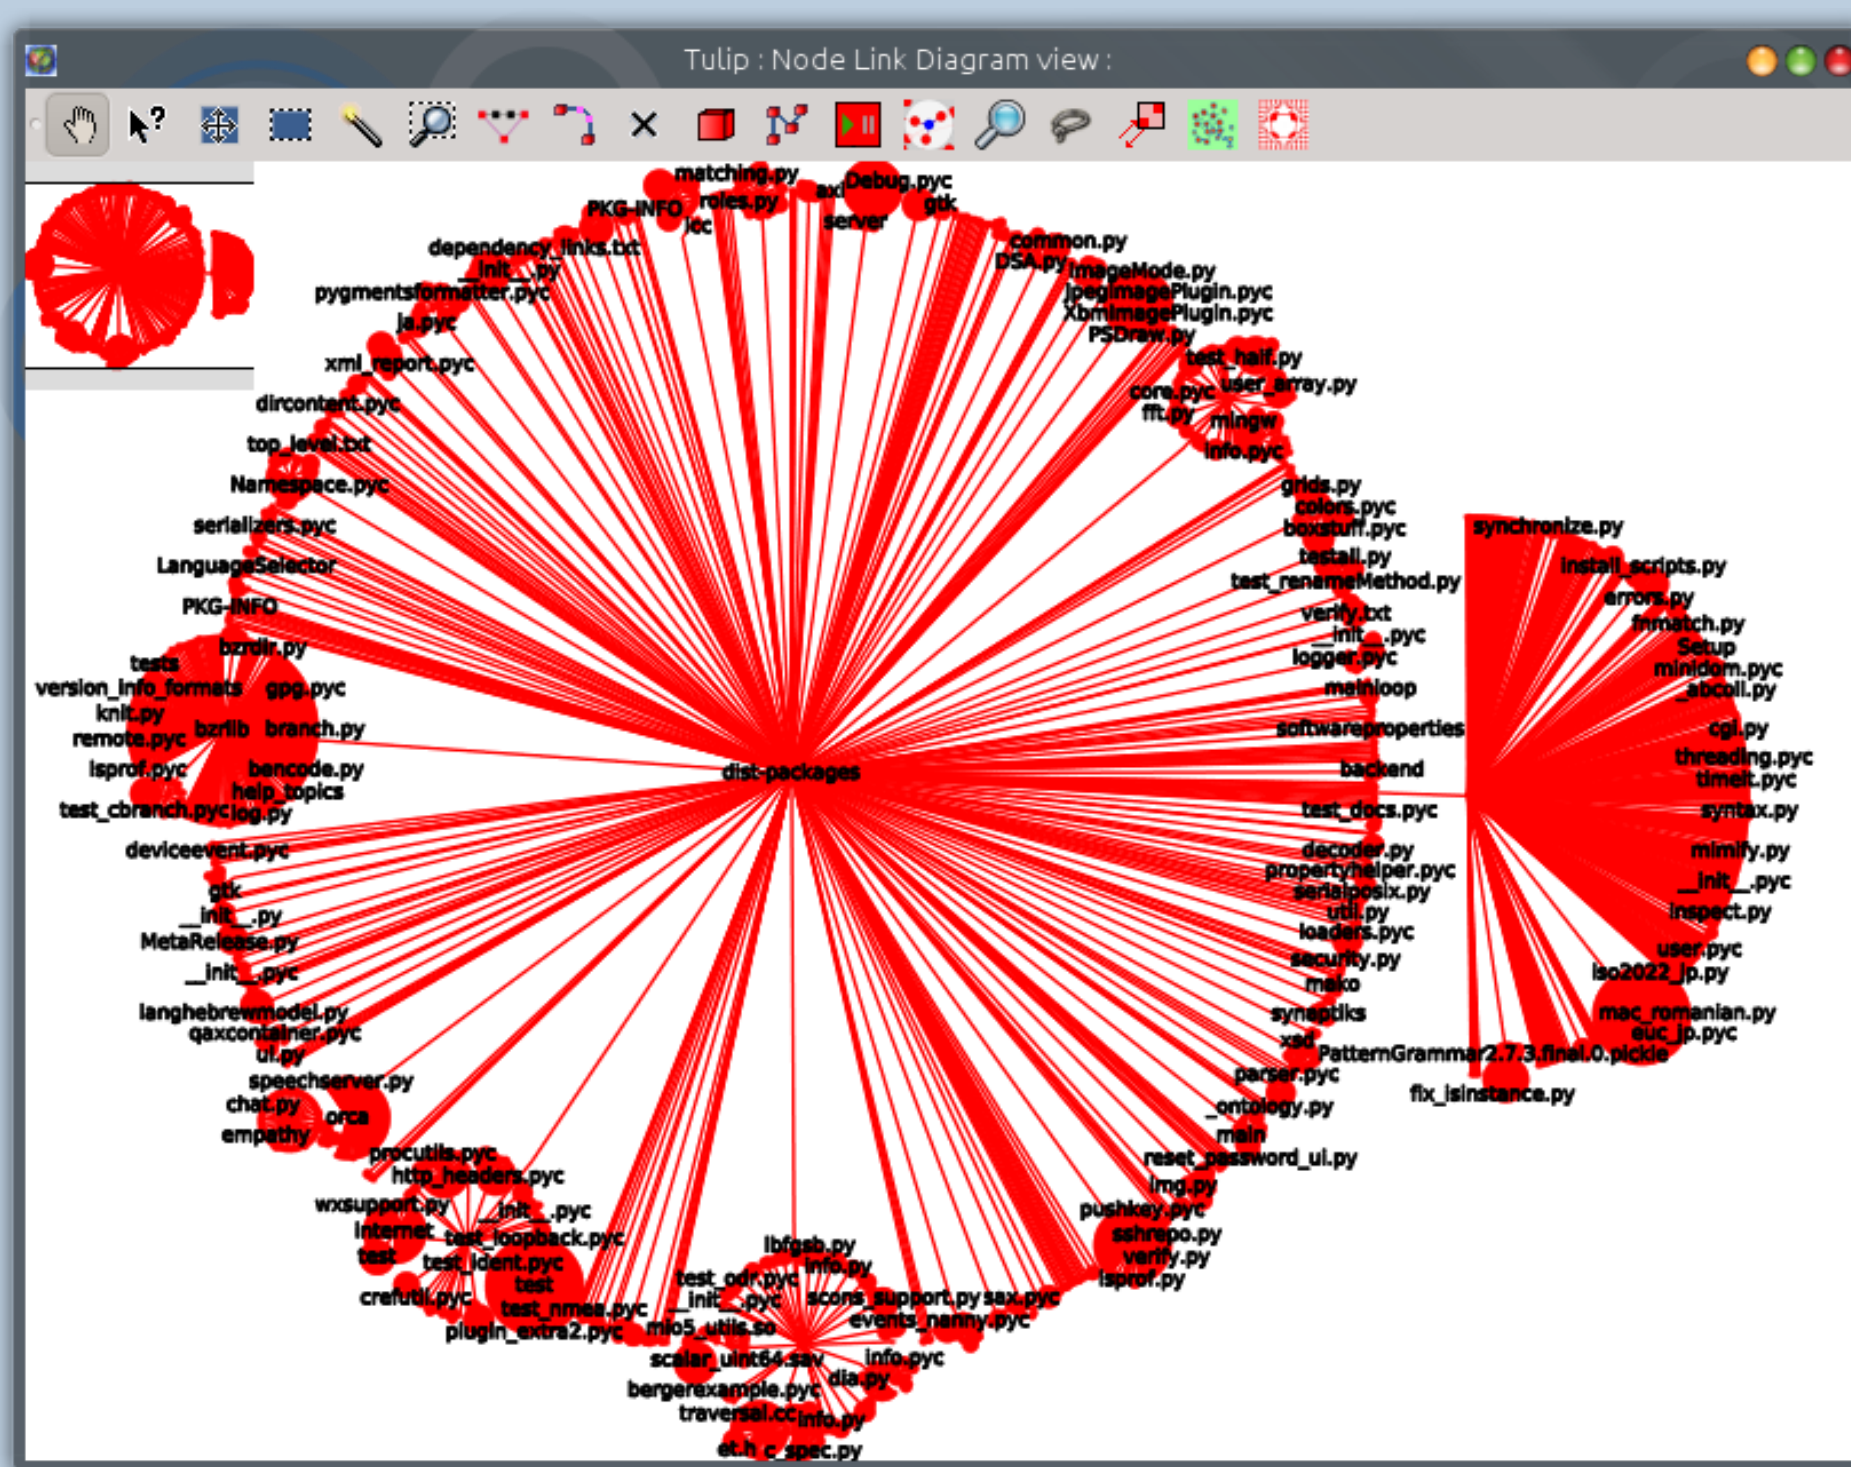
Tulip : Node Link Diagram view :

matching.py
axi
Debug.pyc
PKG-INFO
roles.py
gtk
icc
server
dependency_links.txt
common.py
__init__.py
DSA.py
ImageMode.py
pygmentsformatter.pyc
JpegImagePlugin.pyc
ja.pyc
XbmImagePlugin.pyc
PSDraw.py
xml_report.pyc
test_half.py
core.pyc
user_array.py
dircontent.pyc
fft.py
mingw
top_level.txt
info.pyc
Namespace.pyc
grids.py
colors.pyc
serializers.pyc
boxstuff.pyc
synchronize.py
testall.py
LanguageSelector
install_scripts.py
test_renameMethod.py
errors.py
PKG-INFO
verify.txt
fnmatch.py
__init__.pyc
bzrdir.py
Setup
logger.pyc
tests
minidom.pyc
version_info_formats
gpg.pyc
abcoll.py
mainloop
knit.py
cgi.py
remote.pyc
bzrlib
branch.py
softwareproperties
threading.pyc
backend
lsprof.pyc
bencode.py
timeit.pyc
dist-packages
help_topics
test_cbranch.pyc
log.py
test_docs.pyc
syntax.py
deviceevent.pyc
decoder.py
mimify.py
propertyhelper.pyc
gtk
serialposix.py
__init__.pyc
__init__.py
util.py
inspect.py
MetaRelease.py
loaders.pyc
user.pyc
__init__.pyc
security.py
iso2022_jp.py
mako
langhebrewmodel.py
synaptiks
mac_romanian.py
qaxcontainer.pyc
euc_jp.pyc
xsd
ui.py
PatternGrammar2.7.3.final.0.pickle
speechserver.py
parser.pyc
chat.py
orca
fix_isinstance.py
ontology.py
empathy
main
procutils.pyc
reset_password_ui.py
http_headers.pyc
img.py
wxsupport.py
__init__.pyc
pushkey.pyc
internet
test_loopback.pyc
sshrepo.py
test
test_ident.pyc
lbfgsb.py
verify.py
test
info.py
lsprof.py
crefutil.pyc
test_odr.pyc
test_nmea.pyc
__init__.pyc
scons_support.py
sax.pyc
plugin_extra2.pyc
mio5_utils.so
events_nanny.pyc
scalar_uint64.sav
info.pyc
bergerexample.pyc
dia.py
traversal.cc
info.py
et.h
c_spec.py